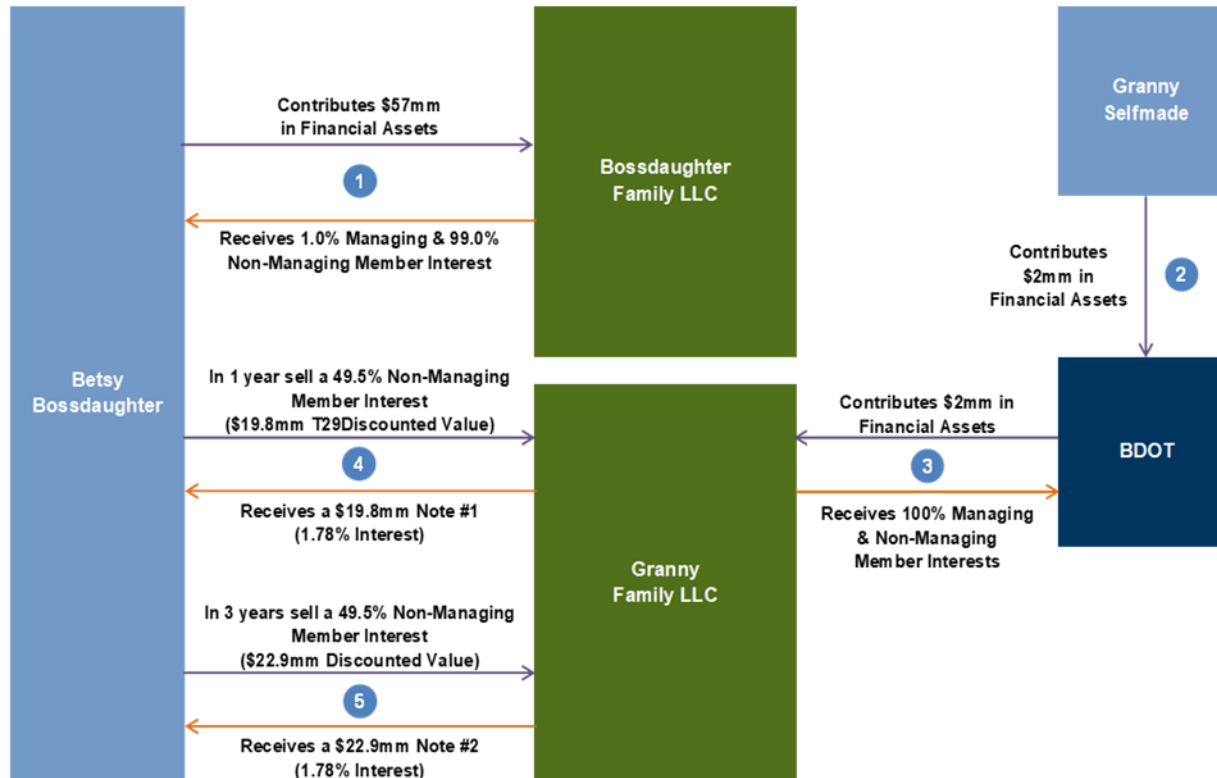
Betsy Bossdaughter

Contributes $57mm in Financial Assets

1

Receives 1.0% Managing & 99.0% Non-Managing Member Interest

Bossdaughter Family LLC

Granny Selfmade

Contributes $2mm in Financial Assets

2

BDOT

In 1 year sell a 49.5% Non-Managing Member Interest ($19.8mm T29Discounted Value)

4

Receives a $19.8mm Note #1 (1.78% Interest)

Contributes $2mm in Financial Assets

3

Receives 100% Managing & Non-Managing Member Interests

Granny Family LLC

In 3 years sell a 49.5% Non-Managing Member Interest ($22.9mm Discounted Value)

5

Receives a $22.9mm Note #2 (1.78% Interest)